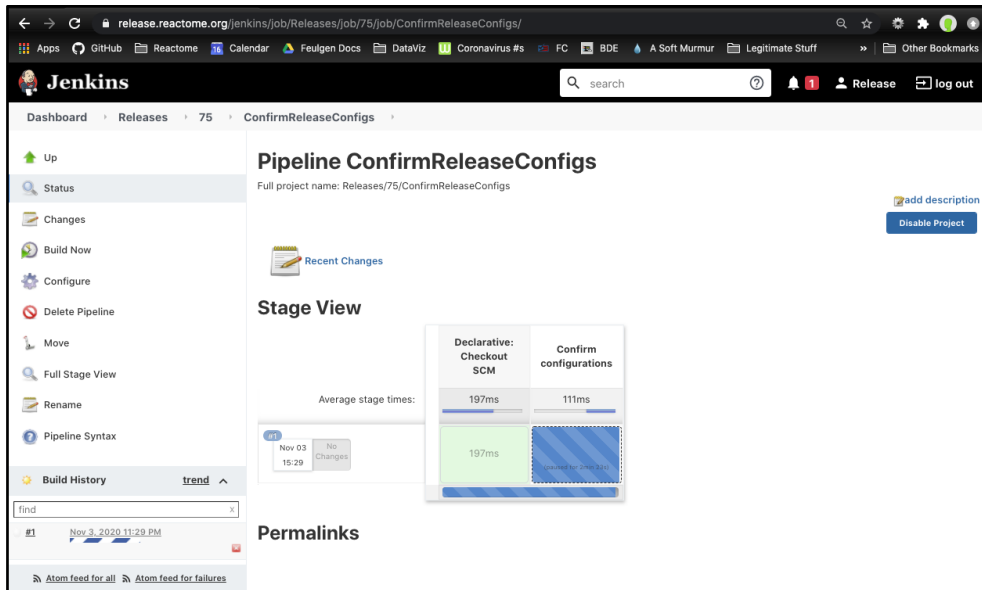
release.reactome.org/jenkins/job/Releases/job/75/job/ConfirmReleaseConfigs/

Apps GitHub Reactome Calendar Feulgen Docs DataViz Coronavirus #s FC BDE A Soft Murmur Legitimate Stuff » Other Bookmarks

Jenkins

search

1 Release log out

Dashboard › Releases › 75 › ConfirmReleaseConfigs ›

Up
Status
Changes
Build Now
Configure
Delete Pipeline
Move
Full Stage View
Rename
Pipeline Syntax

Build History trend

find

#1 Nov 3, 2020 11:29 PM

Atom feed for all Atom feed for failures

Pipeline ConfirmReleaseConfigs

Full project name: Releases/75/ConfirmReleaseConfigs

add description

Disable Project

Recent Changes

Stage View

| | Declarative: Checkout SCM | Confirm configurations |
|---|---|---|
| Average stage times: | 197ms | 111ms |
| #1 Nov 03 15:29 No Changes | 197ms | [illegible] |

Permalinks